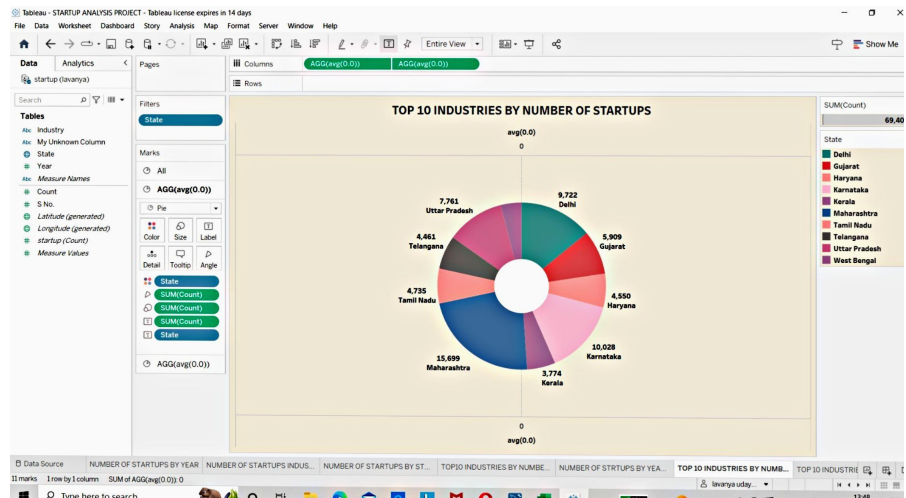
Tableau - STARTUP ANALYSIS PROJECT - Tableau license expires in 14 days

File Data Worksheet Dashboard Story Analysis Map Format Server Window Help

Entire View

Show Me

Data Analytics

startup (lavanya)

Search

Tables

Industry
My Unknown Column
State
Year
Measure Names
Count
S No.
Latitude (generated)
Longitude (generated)
startup (Count)
Measure Values

Pages

Filters

State

Marks

All

AGG(avg(0.0))

Pie

Color Size Label

Detail Tooltip Angle

State
SUM(Count)
SUM(Count)
SUM(Count)
State

AGG(avg(0.0))

Columns AGG(avg(0.0)) AGG(avg(0.0))

Rows

TOP 10 INDUSTRIES BY NUMBER OF STARTUPS

avg(0.0)

0

9,722
Delhi

5,909
Gujarat

4,550
Haryana

10,028
Karnataka

3,774
Kerala

15,699
Maharashtra

4,735
Tamil Nadu

4,461
Telangana

7,761
Uttar Pradesh

0

avg(0.0)

SUM(Count)

69,40

State

Delhi
Gujarat
Haryana
Karnataka
Kerala
Maharashtra
Tamil Nadu
Telangana
Uttar Pradesh
West Bengal

Data Source NUMBER OF STARTUPS BY YEAR NUMBER OF STARTUPS INDUS... NUMBER OF STARTUPS BY ST... TOP10 INDUSTRIES BY NUMBE... NUMBER OF STRTUPS BY YEA... TOP 10 INDUSTRIES BY NUMB... TOP 10 INDUSTRIE

11 marks 1 row by 1 column SUM of AGG(avg(0.0)): 0

lavanya uday...

Type here to search

12:48